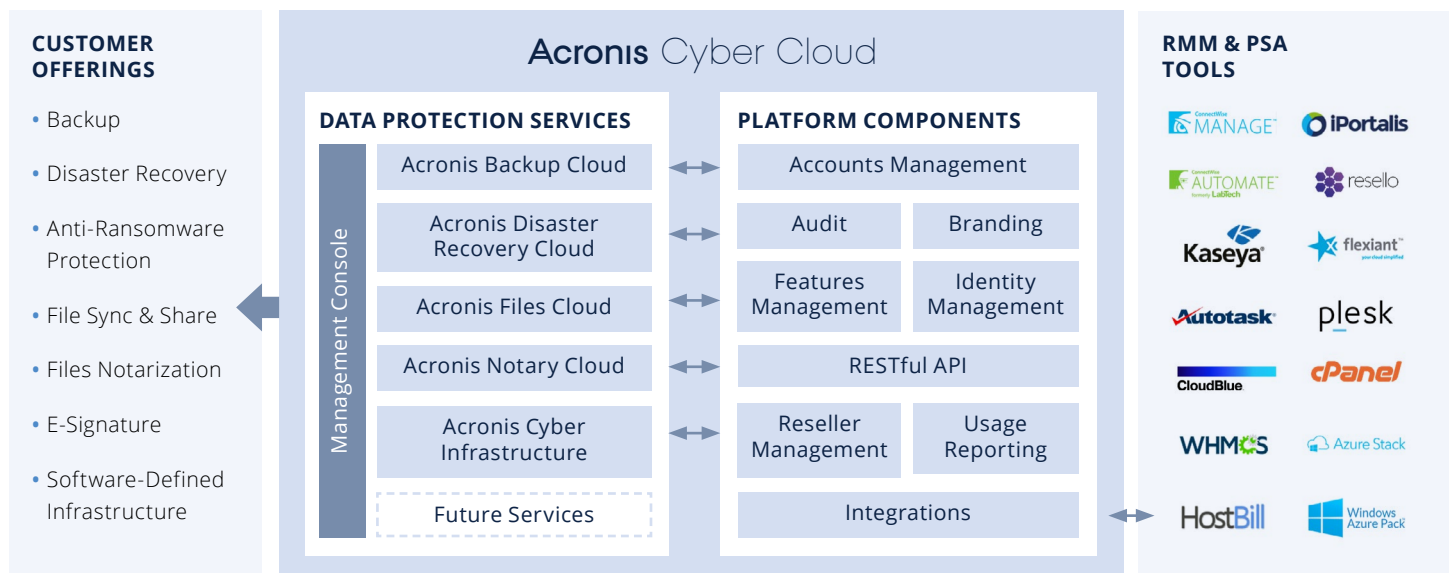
CUSTOMER OFFERINGS

- Backup
- Disaster Recovery
- Anti-Ransomware Protection
- File Sync & Share
- Files Notarization
- E-Signature
- Software-Defined Infrastructure

Acronis Cyber Cloud

DATA PROTECTION SERVICES

Management Console

Acronis Backup Cloud

Acronis Disaster Recovery Cloud

Acronis Files Cloud

Acronis Notary Cloud

Acronis Cyber Infrastructure

Future Services

PLATFORM COMPONENTS

Accounts Management

Audit

Branding

Features Management

Identity Management

RESTful API

Reseller Management

Usage Reporting

Integrations

RMM & PSA TOOLS

ConnectWise MANAGE

iPortalis

ConnectWise AUTOMATE formerly LabTech

resello

Kaseya

flexiant your cloud simplified

Autotask

plesk

CloudBlue

cPanel

WHMCS

Azure Stack

HostBill

Windows Azure Pack